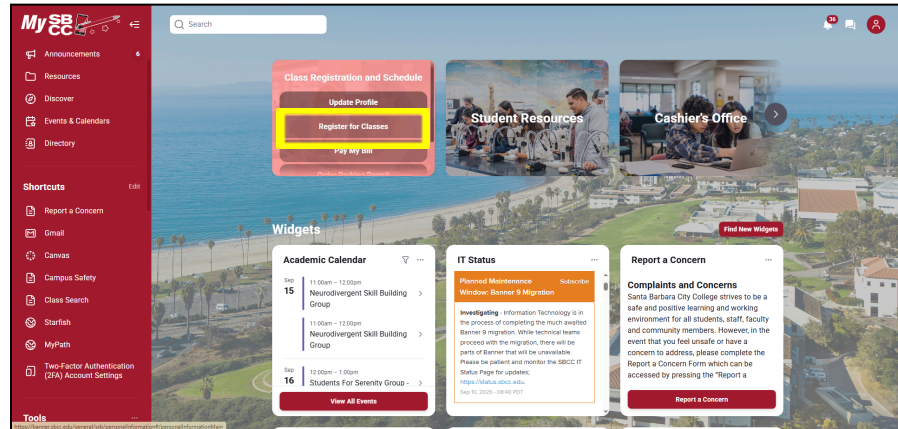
My SBCC

Announcements 6
Resources
Discover
Events & Calendars
Directory

Shortcuts Edit
Report a Concern
Gmail
Canvas
Campus Safety
Class Search
Starfish
MyPath
Two-Factor Authentication (2FA) Account Settings

Tools

Search

36

Class Registration and Schedule
Update Profile
Register for Classes
Pay My Bill
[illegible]

Student Resources

Cashier's Office

Widgets
Find New Widgets

Academic Calendar
Sep 15
11:00am – 12:00pm
Neurodivergent Skill Building Group
11:00am – 12:00pm
Neurodivergent Skill Building Group
Sep 16
12:00pm – 1:00pm
Students For Serenity Group -
View All Events

IT Status
Planned Maintenance Window: Banner 9 Migration
Subscribe
Investigating - Information Technology is in the process of completing the much awaited Banner 9 migration. While technical teams proceed with the migration, there will be parts of Banner that will be unavailable. Please be patient and monitor the SBCC IT Status Page for updates; https://status.sbcc.edu.
Sep 10, 2025 - 08:40 PDT

Report a Concern
Complaints and Concerns
Santa Barbara City College strives to be a safe and positive learning and working environment for all students, staff, faculty and community members. However, in the event that you feel unsafe or have a concern to address, please complete the Report a Concern Form which can be accessed by pressing the "Report a
Report a Concern

https://banner.sbcc.edu/general/ssb/personalInformation#/personalInformationMain